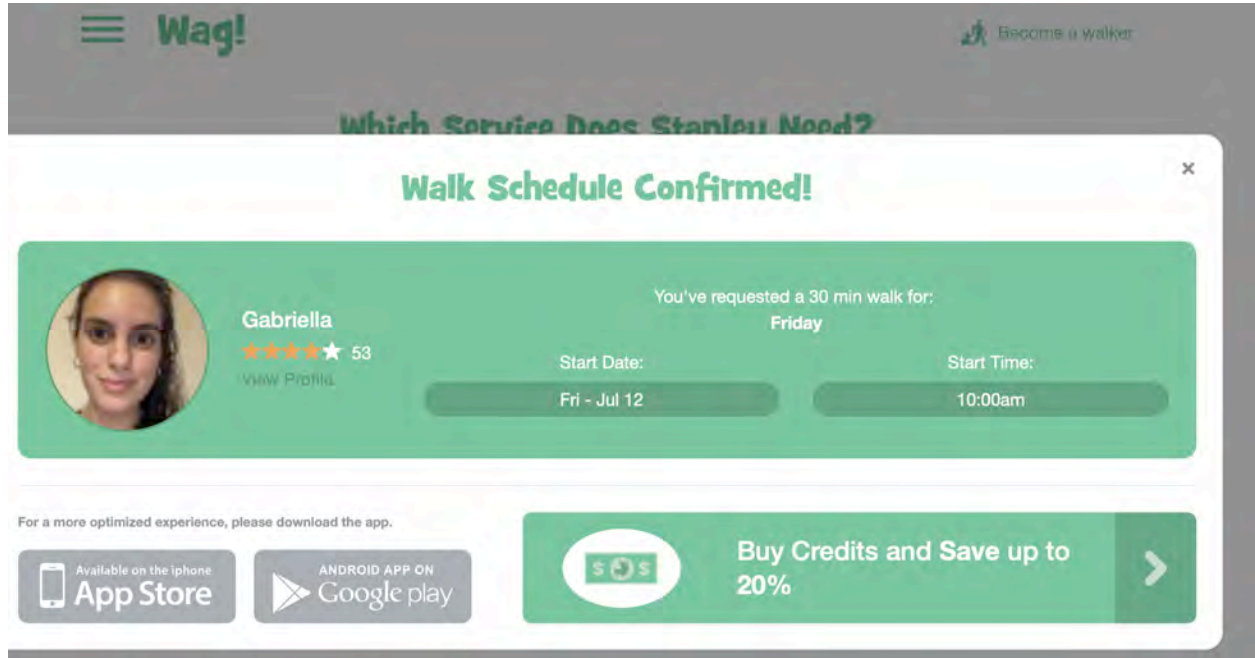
Wag!

Become a walker

Which Service Does Stanley Need?

×

Walk Schedule Confirmed!

Gabriella

53

View Profile

You've requested a 30 min walk for:
Friday

Start Date:

Fri - Jul 12

Start Time:

10:00am

For a more optimized experience, please download the app.

Available on the iphone
App Store

ANDROID APP ON
Google play

$ $

Buy Credits and Save up to 20%